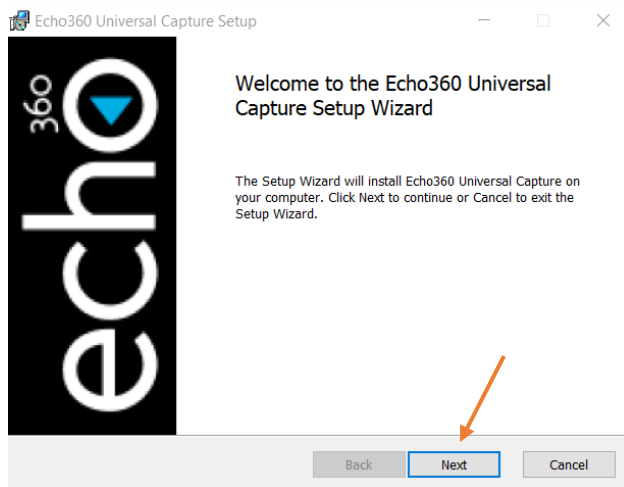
Echo360 Universal Capture Setup

echo360

Welcome to the Echo360 Universal Capture Setup Wizard

The Setup Wizard will install Echo360 Universal Capture on your computer. Click Next to continue or Cancel to exit the Setup Wizard.

Back
Next
Cancel